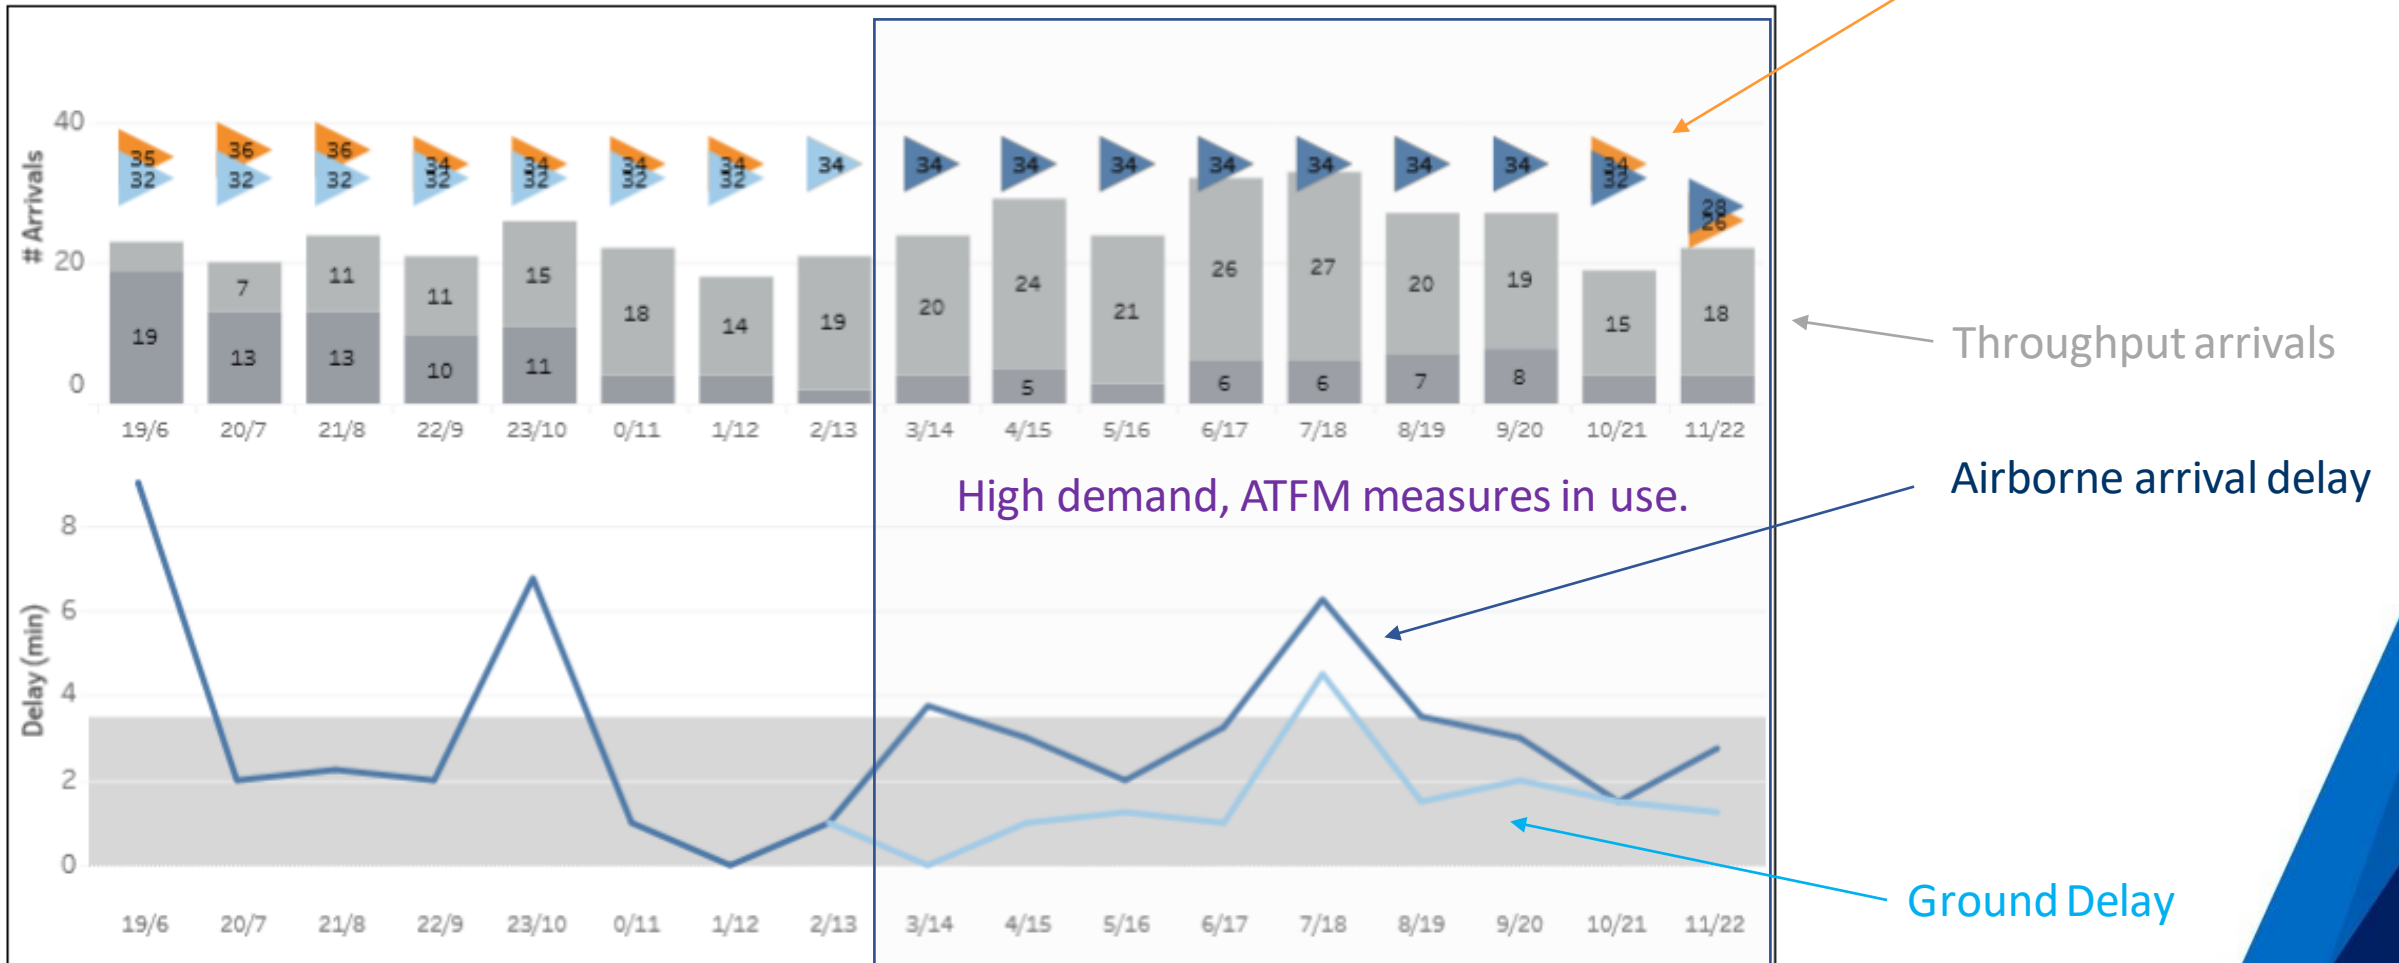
40
# Arrivals
20
0

35 32 | 36 32 | 36 32 | 34 32 | 34 32 | 34 32 | 34 32 | 34 | 34 | 34 | 34 | 34 | 34 | 34 | 34 | 34 32 | 28 26

19 | 7 13 | 11 13 | 11 10 | 15 11 | 18 | 14 | 19 | 20 | 24 5 | 21 | 26 6 | 27 6 | 20 7 | 19 8 | 15 | 18

19/6 20/7 21/8 22/9 23/10 0/11 1/12 2/13 3/14 4/15 5/16 6/17 7/18 8/19 9/20 10/21 11/22

Throughput arrivals

High demand, ATFM measures in use.

Airborne arrival delay

8
6
Delay (min)
4
2
0

Ground Delay

19/6 20/7 21/8 22/9 23/10 0/11 1/12 2/13 3/14 4/15 5/16 6/17 7/18 8/19 9/20 10/21 11/22